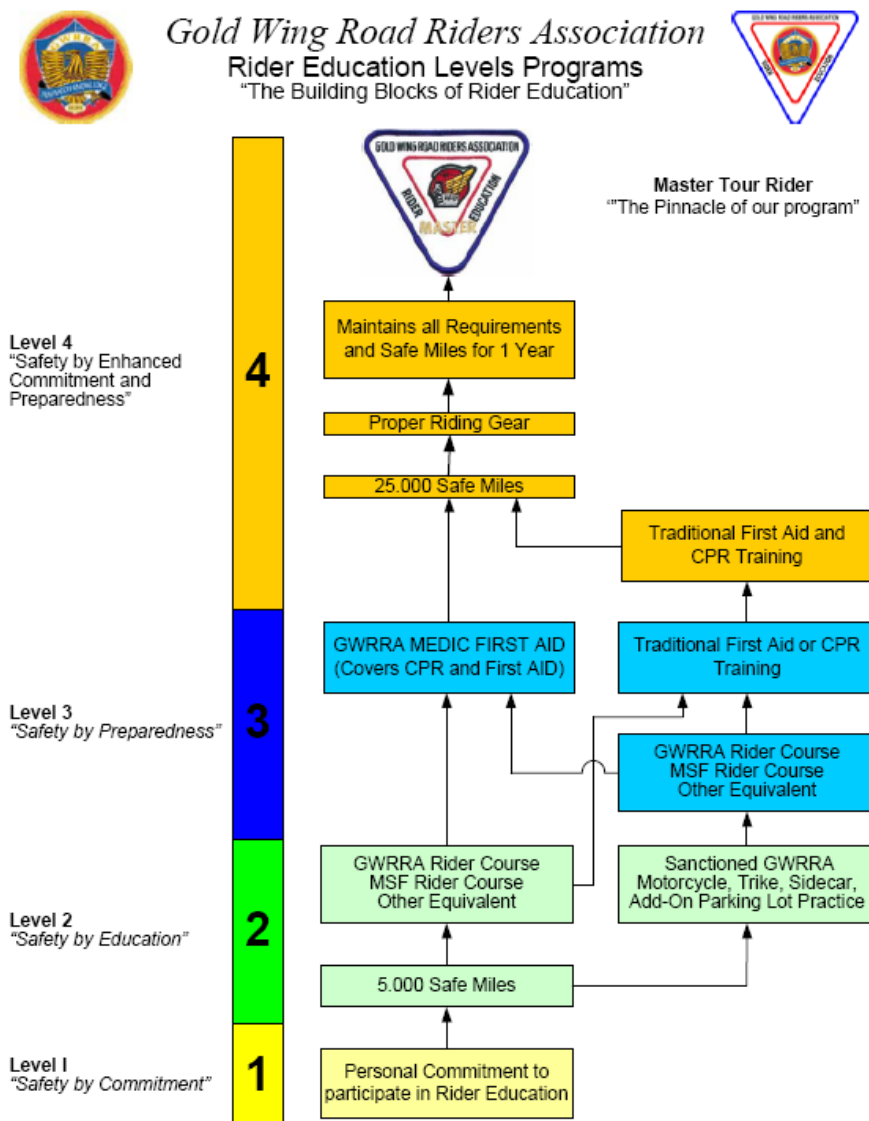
Gold Wing Road Riders Association
Rider Education Levels Programs
"The Building Blocks of Rider Education"

GWRRA

GOLD WING ROAD RIDERS ASSOCIATION
RIDER EDUCATION

GOLD WING ROAD RIDERS ASSOCIATION
RIDER EDUCATION
MASTER

Master Tour Rider
""The Pinnacle of our program"

Level 4
"Safety by Enhanced Commitment and Preparedness"

4

Maintains all Requirements and Safe Miles for 1 Year

Proper Riding Gear

25.000 Safe Miles

Traditional First Aid and CPR Training

GWRRA MEDIC FIRST AID (Covers CPR and First AID)

Traditional First Aid or CPR Training

Level 3
"Safety by Preparedness"

3

GWRRA Rider Course
MSF Rider Course
Other Equivalent

GWRRA Rider Course
MSF Rider Course
Other Equivalent

Sanctioned GWRRA Motorcycle, Trike, Sidecar, Add-On Parking Lot Practice

Level 2
"Safety by Education"

2

5.000 Safe Miles

Level I
"Safety by Commitment"

1

Personal Commitment to participate in Rider Education